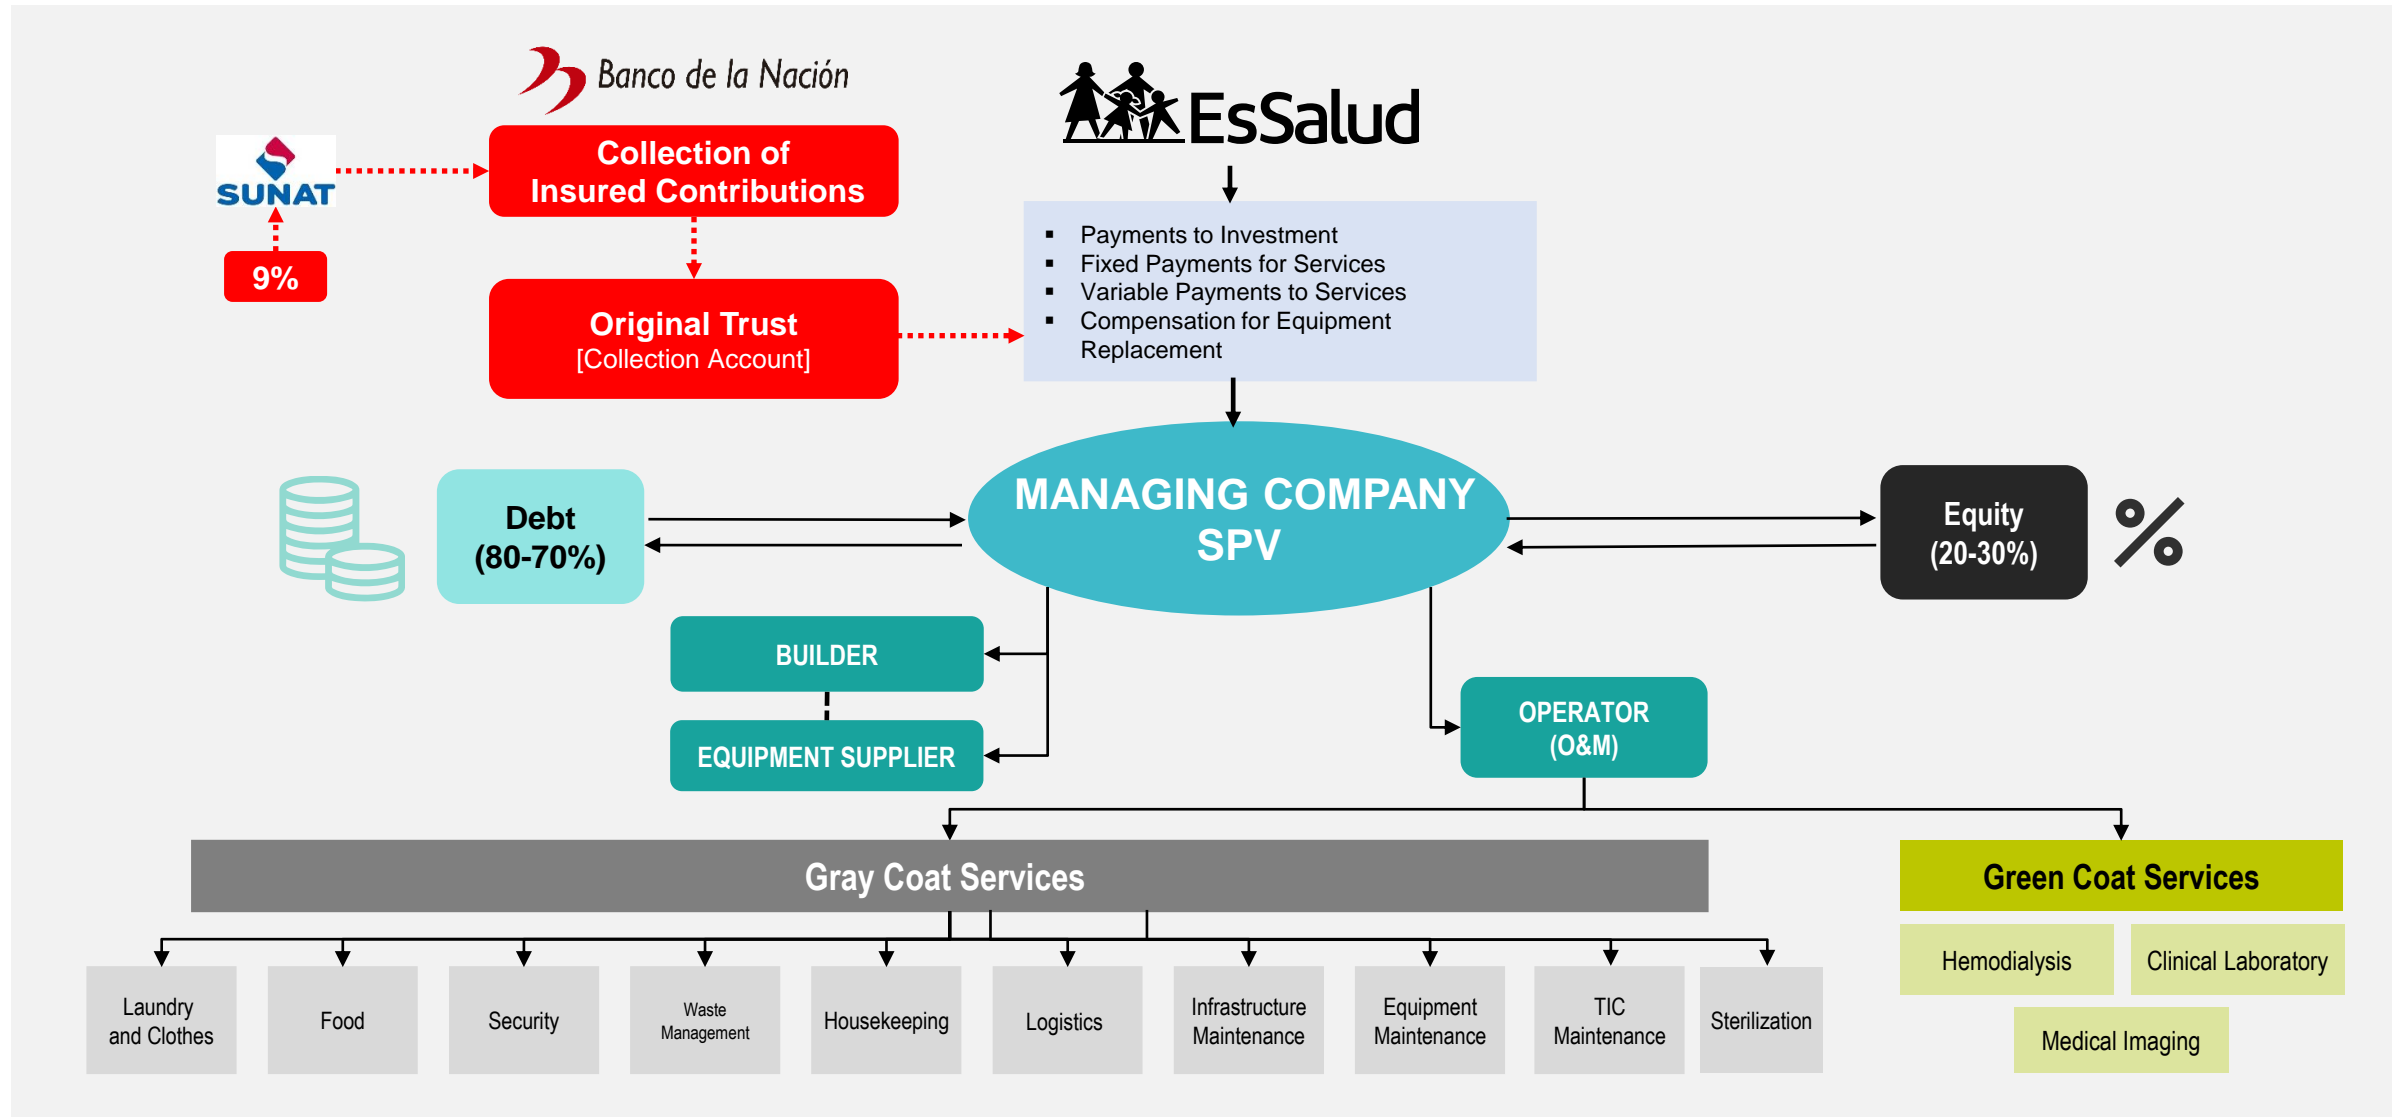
Banco de la Nación

EsSalud

SUNAT

9%

Collection of Insured Contributions

Original Trust
[Collection Account]

- Payments to Investment
- Fixed Payments for Services
- Variable Payments to Services
- Compensation for Equipment Replacement

Debt
(80-70%)

MANAGING COMPANY SPV

Equity
(20-30%)

%

BUILDER

EQUIPMENT SUPPLIER

OPERATOR
(O&M)

Gray Coat Services

Green Coat Services

Laundry and Clothes

Food

Security

Waste Management

Housekeeping

Logistics

Infrastructure Maintenance

Equipment Maintenance

TIC Maintenance

Sterilization

Hemodialysis

Clinical Laboratory

Medical Imaging